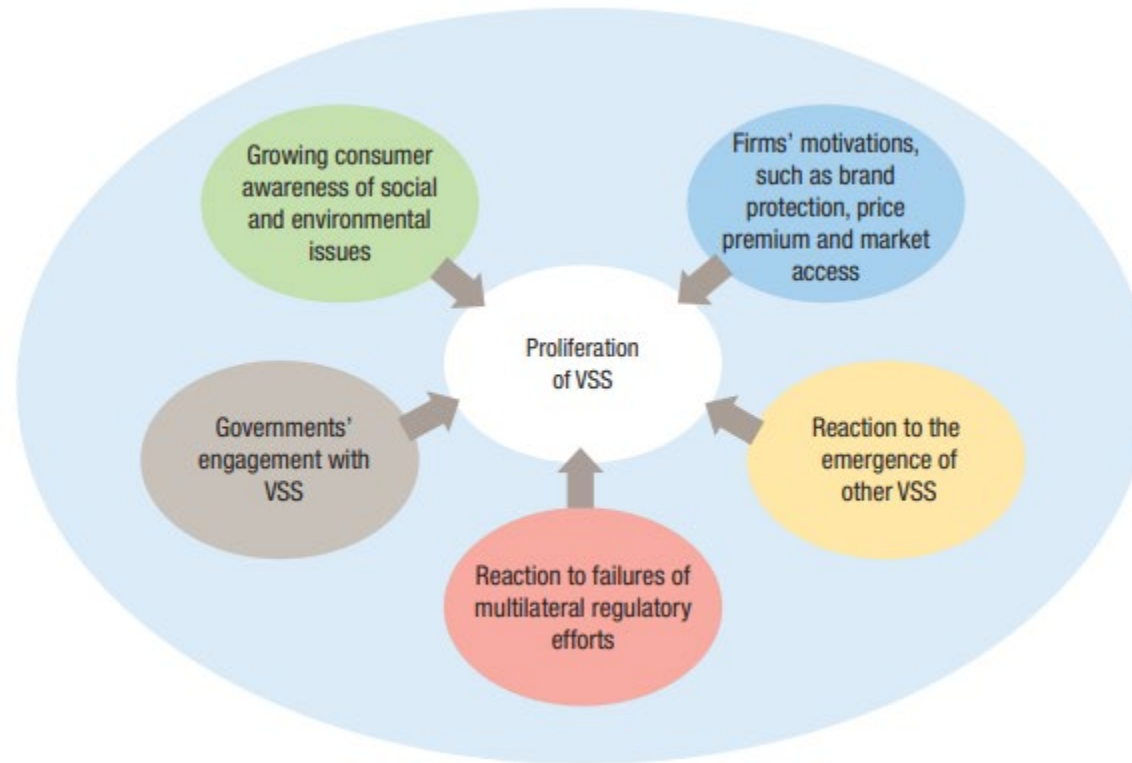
Growing consumer awareness of social and environmental issues

Firms' motivations, such as brand protection, price premium and market access

Proliferation of VSS

Governments' engagement with VSS

Reaction to the emergence of other VSS

Reaction to failures of multilateral regulatory efforts